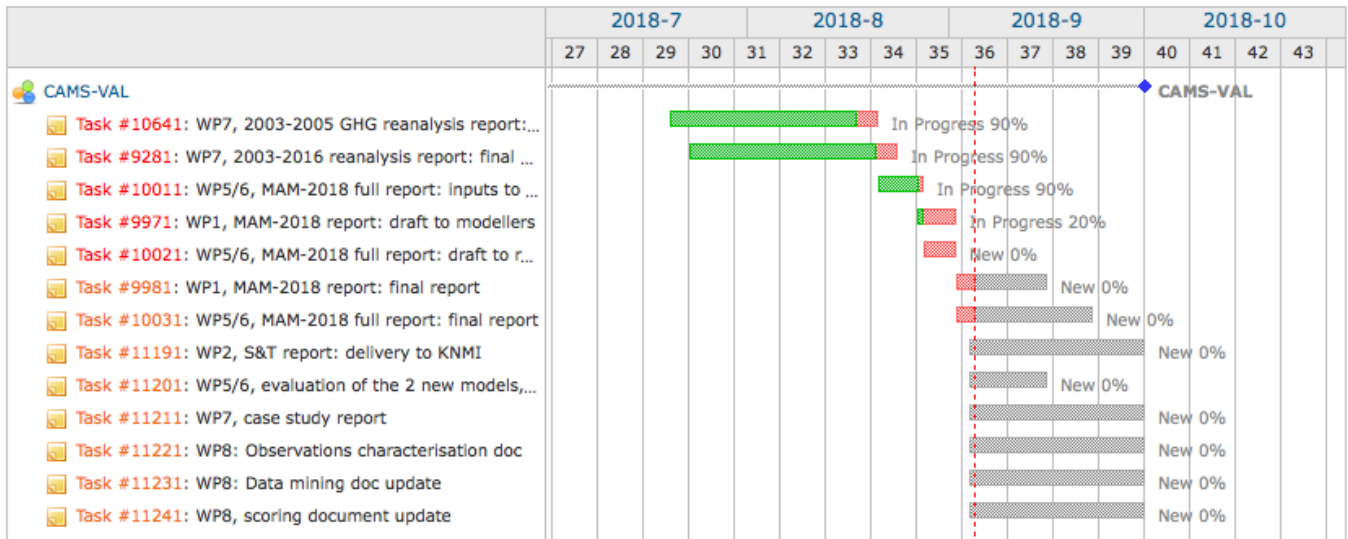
| | 2018-7 | | | | 2018-8 | | | | | 2018-9 | | | | 2018-10 | | | |
|---|---|---|---|---|---|---|---|---|---|---|---|---|---|---|---|---|---|
| | 27 | 28 | 29 | 30 | 31 | 32 | 33 | 34 | 35 | 36 | 37 | 38 | 39 | 40 | 41 | 42 | 43 |

CAMS-VAL
Task #10641: WP7, 2003-2005 GHG reanalysis report:...
Task #9281: WP7, 2003-2016 reanalysis report: final ...
Task #10011: WP5/6, MAM-2018 full report: inputs to ...
Task #9971: WP1, MAM-2018 report: draft to modellers
Task #10021: WP5/6, MAM-2018 full report: draft to r...
Task #9981: WP1, MAM-2018 report: final report
Task #10031: WP5/6, MAM-2018 full report: final report
Task #11191: WP2, S&T report: delivery to KNMI
Task #11201: WP5/6, evaluation of the 2 new models,...
Task #11211: WP7, case study report
Task #11221: WP8: Observations characterisation doc
Task #11231: WP8: Data mining doc update
Task #11241: WP8, scoring document update

CAMS-VAL
In Progress 90%
In Progress 90%
In Progress 90%
In Progress 20%
New 0%
New 0%
New 0%
New 0%
New 0%
New 0%
New 0%
New 0%
New 0%